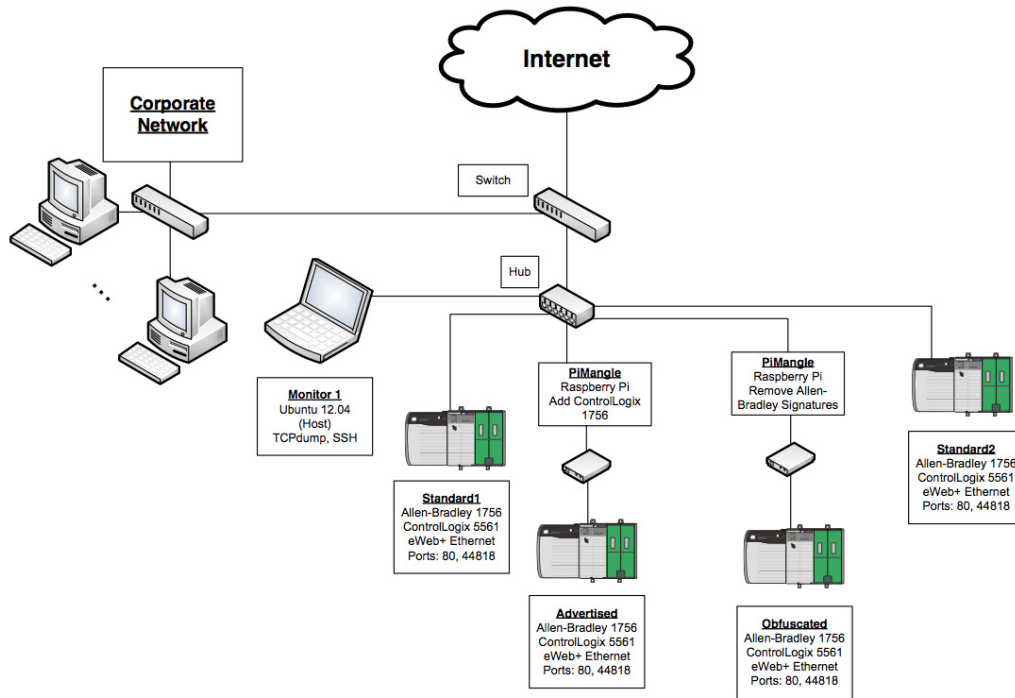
Internet

Corporate Network

Switch

Hub

Monitor 1
Ubuntu 12.04
(Host)
TCPdump, SSH

PiMangle
Raspberry Pi
Add ControlLogix 1756

PiMangle
Raspberry Pi
Remove Allen-Bradley Signatures

Standard1
Allen-Bradley 1756
ControlLogix 5561
eWeb+ Ethernet
Ports: 80, 44818

Advertised
Allen-Bradley 1756
ControlLogix 5561
eWeb+ Ethernet
Ports: 80, 44818

Obfuscated
Allen-Bradley 1756
ControlLogix 5561
eWeb+ Ethernet
Ports: 80, 44818

Standard2
Allen-Bradley 1756
ControlLogix 5561
eWeb+ Ethernet
Ports: 80, 44818